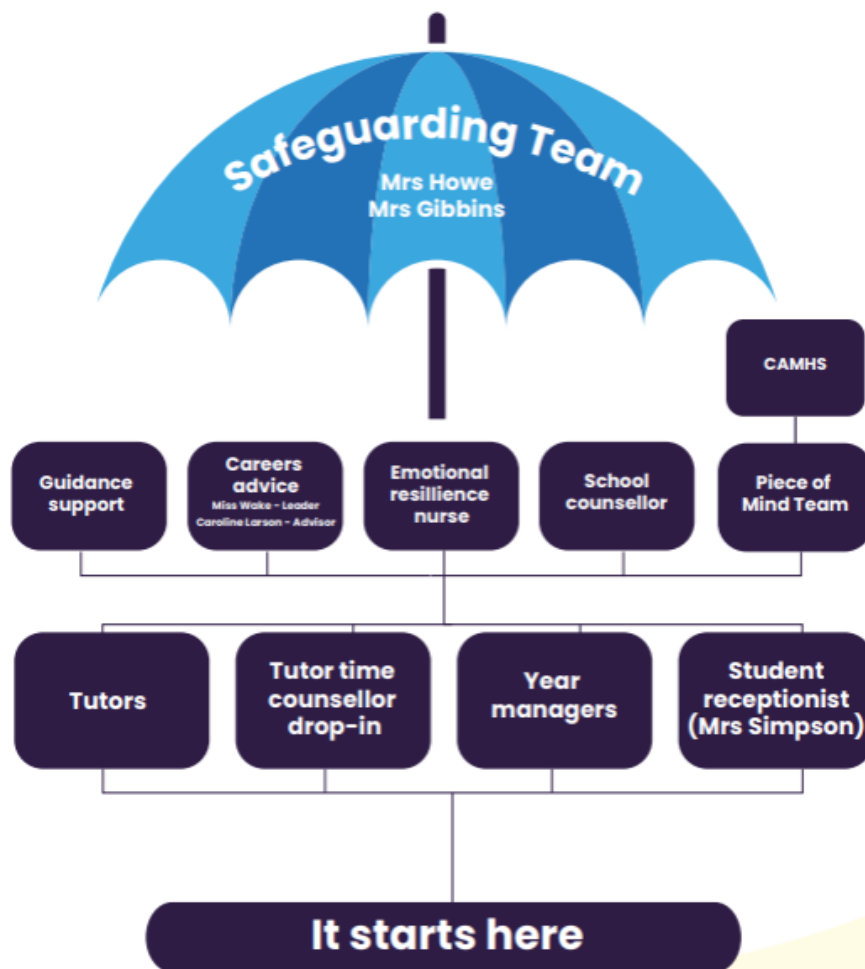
Safeguarding Team
Mrs Howe
Mrs Gibbins

CAMHS

Guidance support

Careers advice
Miss Wake - Leader
Caroline Larson - Advisor

Emotional resillience nurse

School counsellor

Piece of Mind Team

Tutors

Tutor time counsellor drop-in

Year managers

Student receptionist (Mrs Simpson)

It starts here